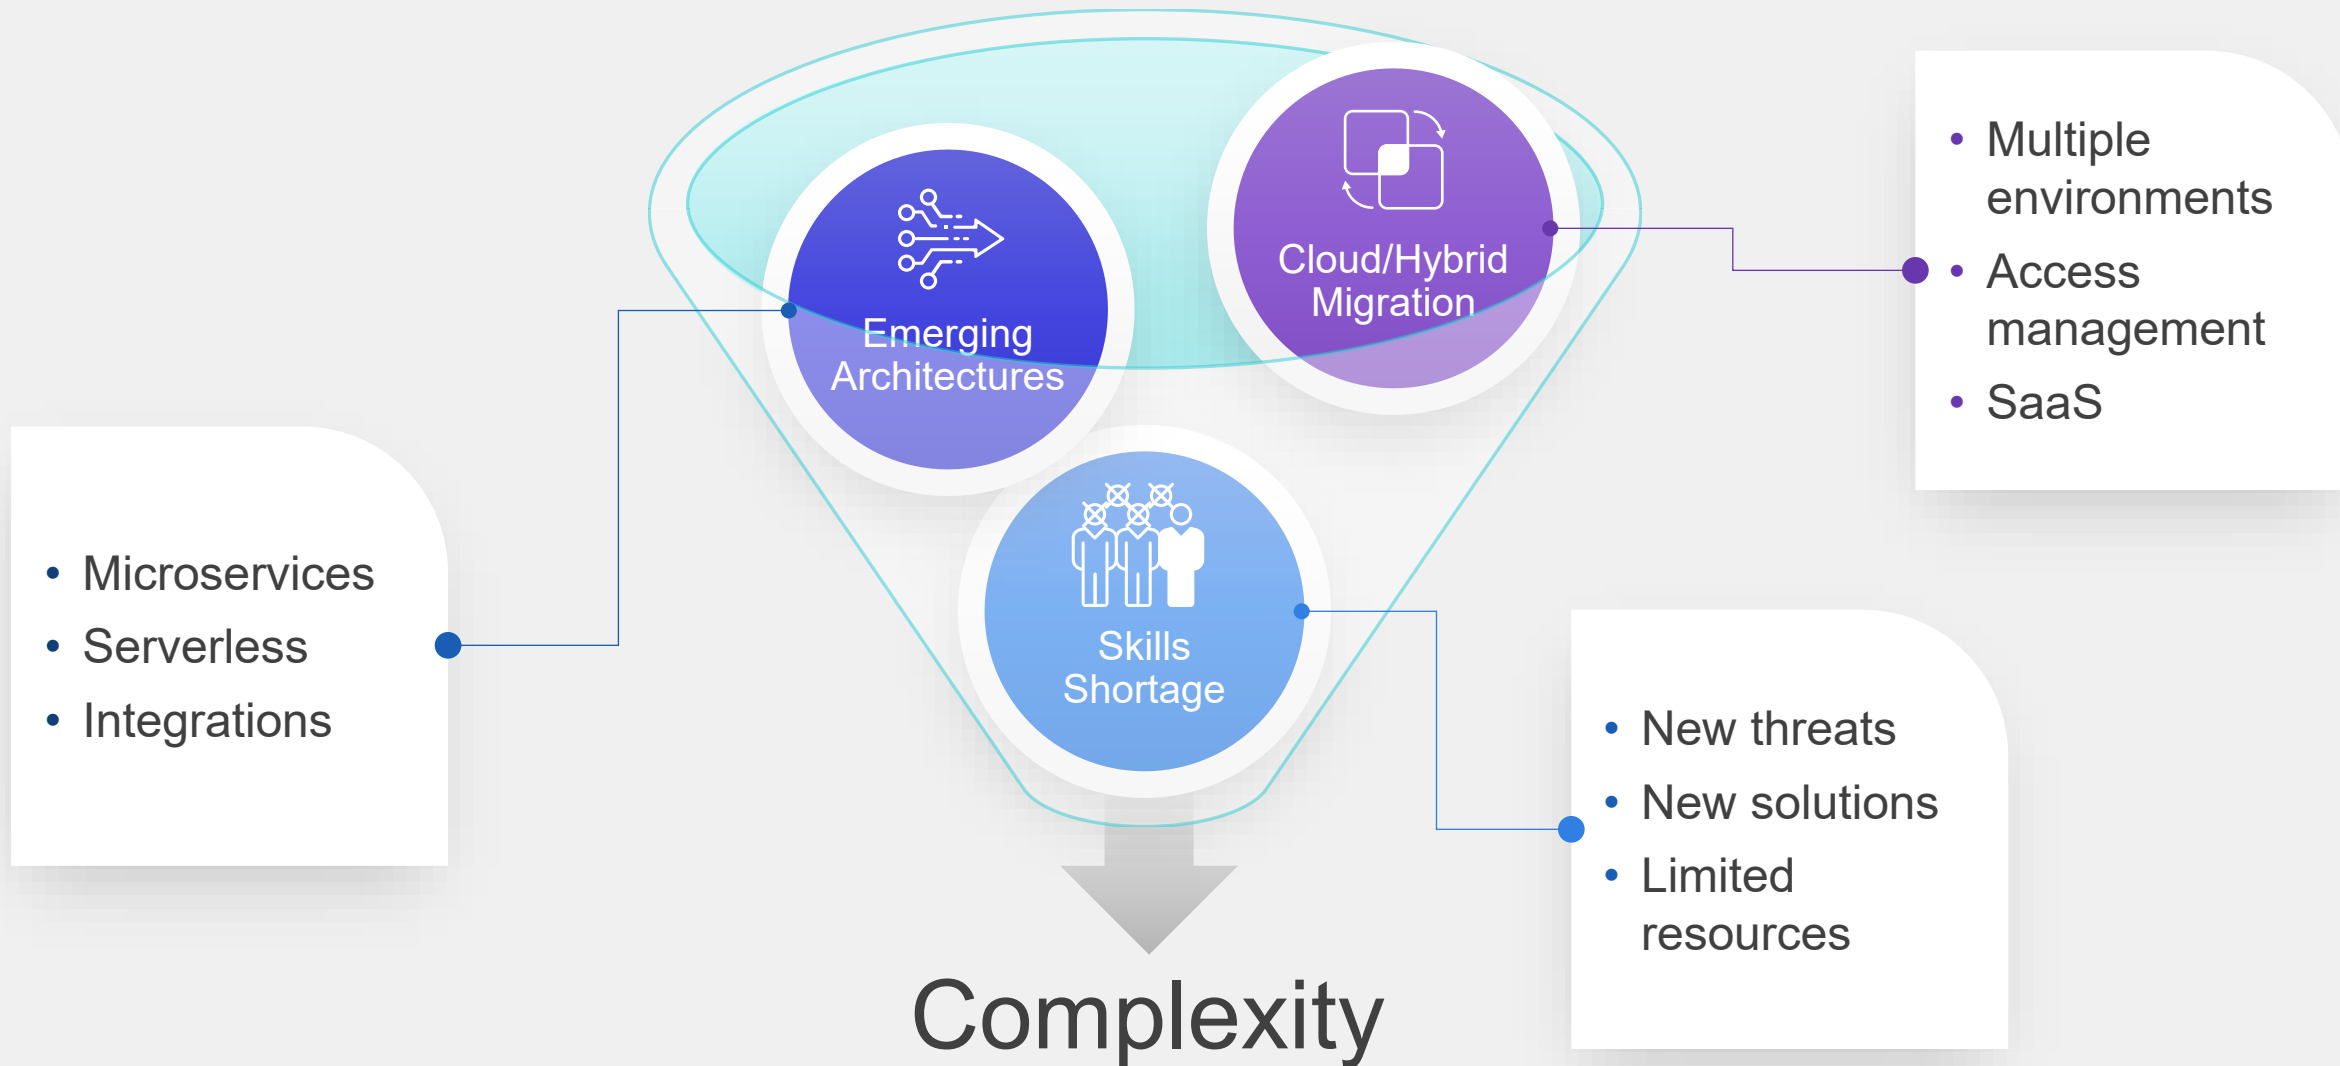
Emerging Architectures

Cloud/Hybrid Migration

Skills Shortage

- Multiple environments
- Access management
- SaaS

- Microservices
- Serverless
- Integrations

- New threats
- New solutions
- Limited resources

Complexity